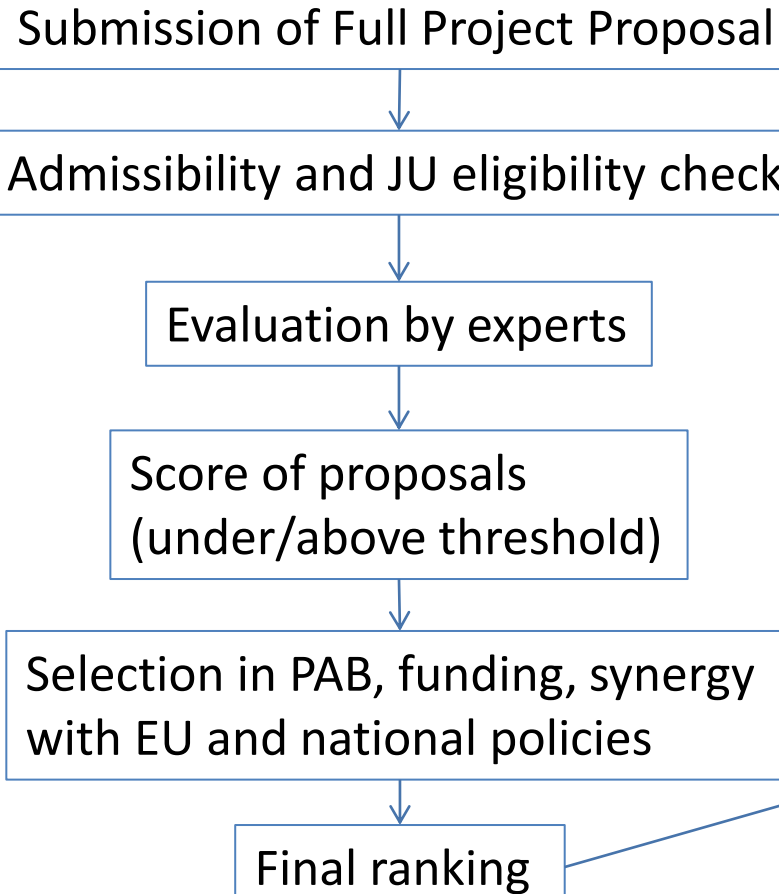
Submission of Full Project Proposal

Admissibility and JU eligibility check

Evaluation by experts

Score of proposals (under/above threshold)

Selection in PAB, funding, synergy with EU and national policies

Final ranking